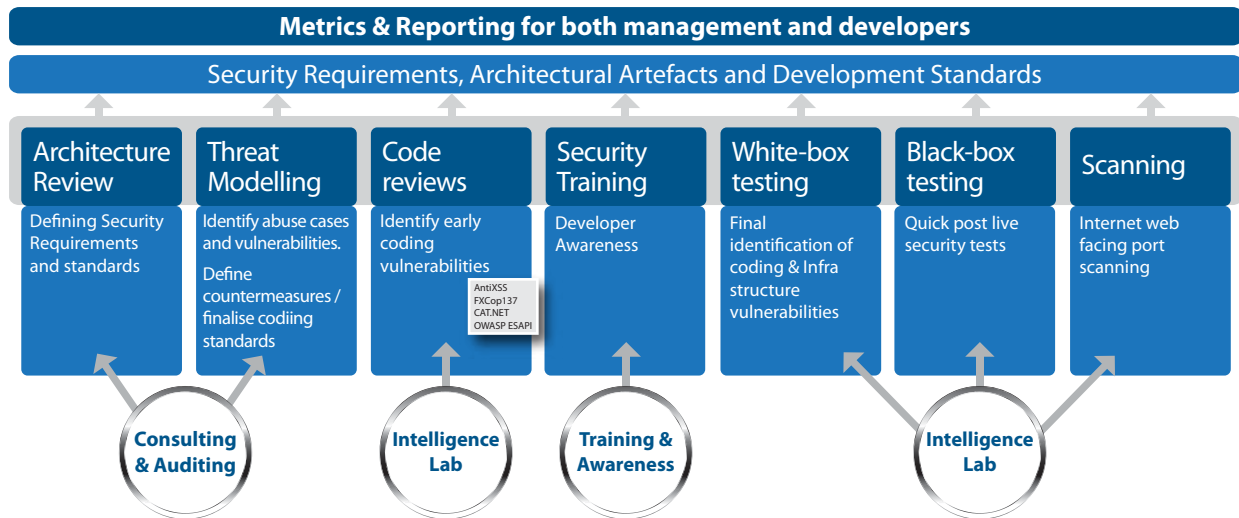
Metrics & Reporting for both management and developers

Security Requirements, Architectural Artefacts and Development Standards

Architecture Review

Defining Security Requirements and standards

Threat Modelling

Identify abuse cases and vulnerabilities.

Define countermeasures / finalise codiing standards

Code reviews

Identify early coding vulnerabilities

AntiXSS
FXCop137
CAT.NET
OWASP ESAPI

Security Training

Developer Awareness

White-box testing

Final identification of coding & Infra structure vulnerabilities

Black-box testing

Quick post live security tests

Scanning

Internet web facing port scanning

Consulting & Auditing

Intelligence Lab

Training & Awareness

Intelligence Lab